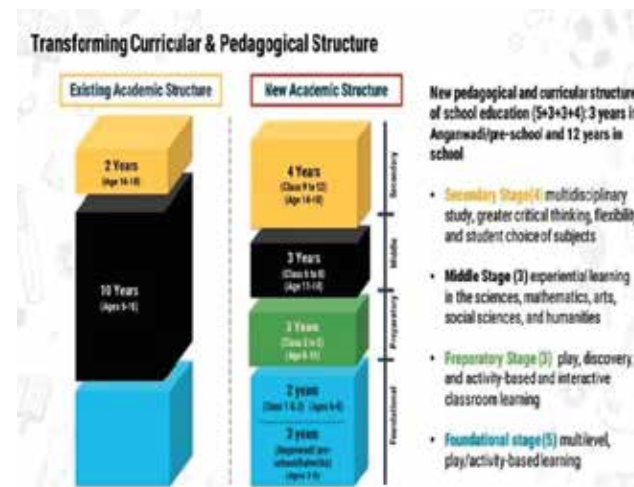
Transforming Curricular & Pedagogical Structure

Existing Academic Structure

2 Years
(Age 16-18)

10 Years
(Ages 6-16)

New Academic Structure

4 Years
(Class 9 to 12)
(Age 14-18)

3 Years
(Class 6 to 8)
(Age 11-14)

3 Years
(Class 3 to 5)
(Age 8-11)

2 years
(Class 1 & 2) (Age 6-8)

3 years
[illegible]
(Ages 3-6)

Secondary

Middle

Preparatory

Foundational

New pedagogical and curricular structure of school education (5+3+3+4): 3 years in Anganwadi/pre-school and 12 years in school

• Secondary Stage(4) multidisciplinary study, greater critical thinking, flexibility and student choice of subjects

• Middle Stage (3) experiential learning in the sciences, mathematics, arts, social sciences, and humanities

• Preparatory Stage (3) play, discovery, and activity-based and interactive classroom learning

• Foundational stage(5) multilevel, play/activity-based learning